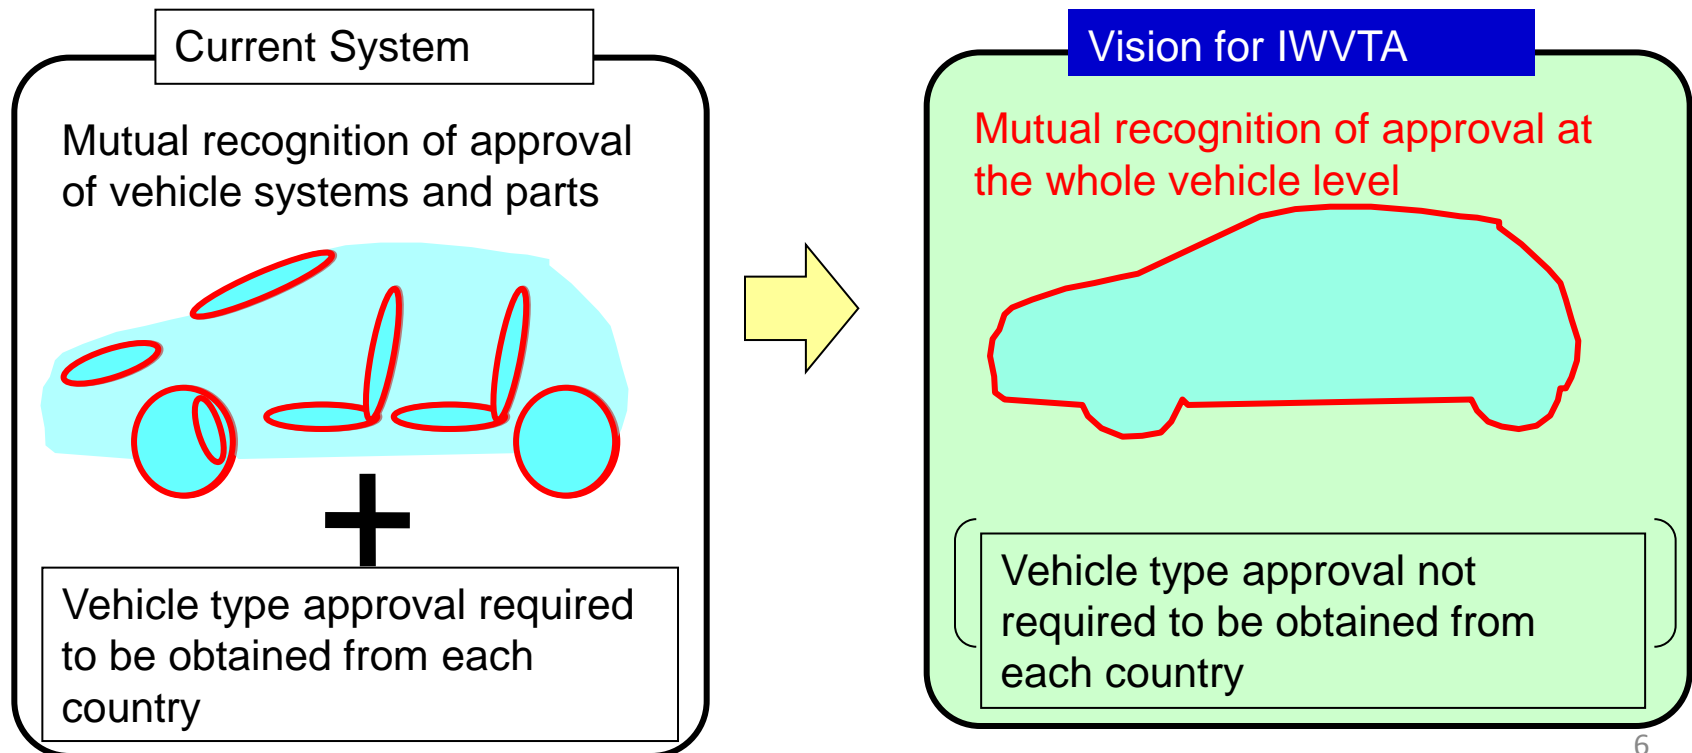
Current System

Mutual recognition of approval of vehicle systems and parts

Vehicle type approval required to be obtained from each country

Vision for IWVTA

Mutual recognition of approval at the whole vehicle level

Vehicle type approval not required to be obtained from each country

6